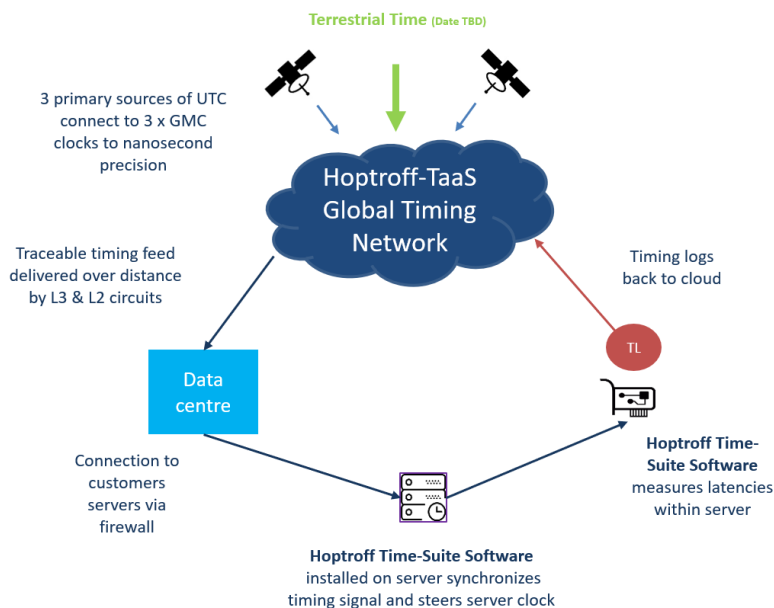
Terrestrial Time (Date TBD)

3 primary sources of UTC connect to 3 x GMC clocks to nanosecond precision

Hoptroff-TaaS Global Timing Network

Traceable timing feed delivered over distance by L3 & L2 circuits

Timing logs back to cloud

TL

Data centre

Hoptroff Time-Suite Software measures latencies within server

Connection to customers servers via firewall

Hoptroff Time-Suite Software installed on server synchronizes timing signal and steers server clock